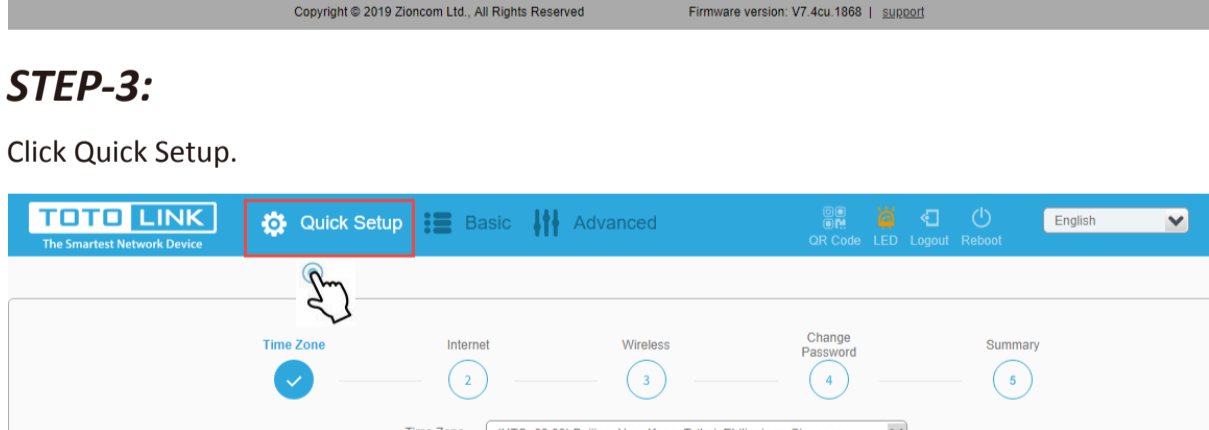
Copyright © 2019 Zioncom Ltd., All Rights Reserved Firmware version: V7.4cu.1868 | support

STEP-3:

Click Quick Setup.

TOTO LINK
The Smartest Network Device

Quick Setup Basic Advanced

QR Code LED Logout Reboot

English

Time Zone Internet Wireless Change Password Summary

2 3 4 5

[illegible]